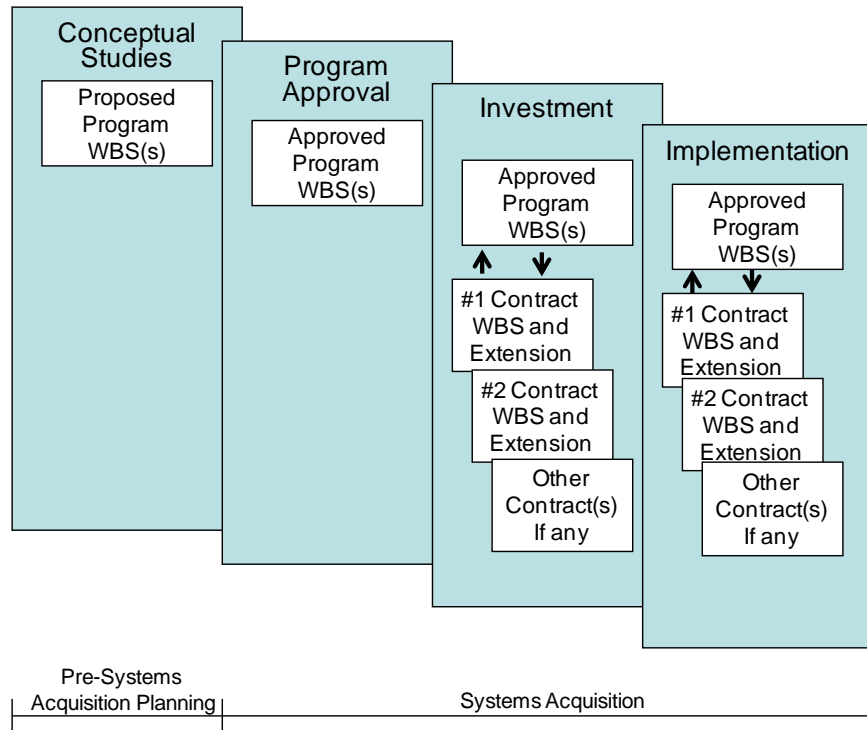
Conceptual Studies

Proposed Program WBS(s)

Program Approval

Approved Program WBS(s)

Investment

Approved Program WBS(s)

#1 Contract WBS and Extension

#2 Contract WBS and Extension

Other Contract(s) If any

Implementation

Approved Program WBS(s)

#1 Contract WBS and Extension

#2 Contract WBS and Extension

Other Contract(s) If any

Pre-Systems Acquisition Planning

Systems Acquisition